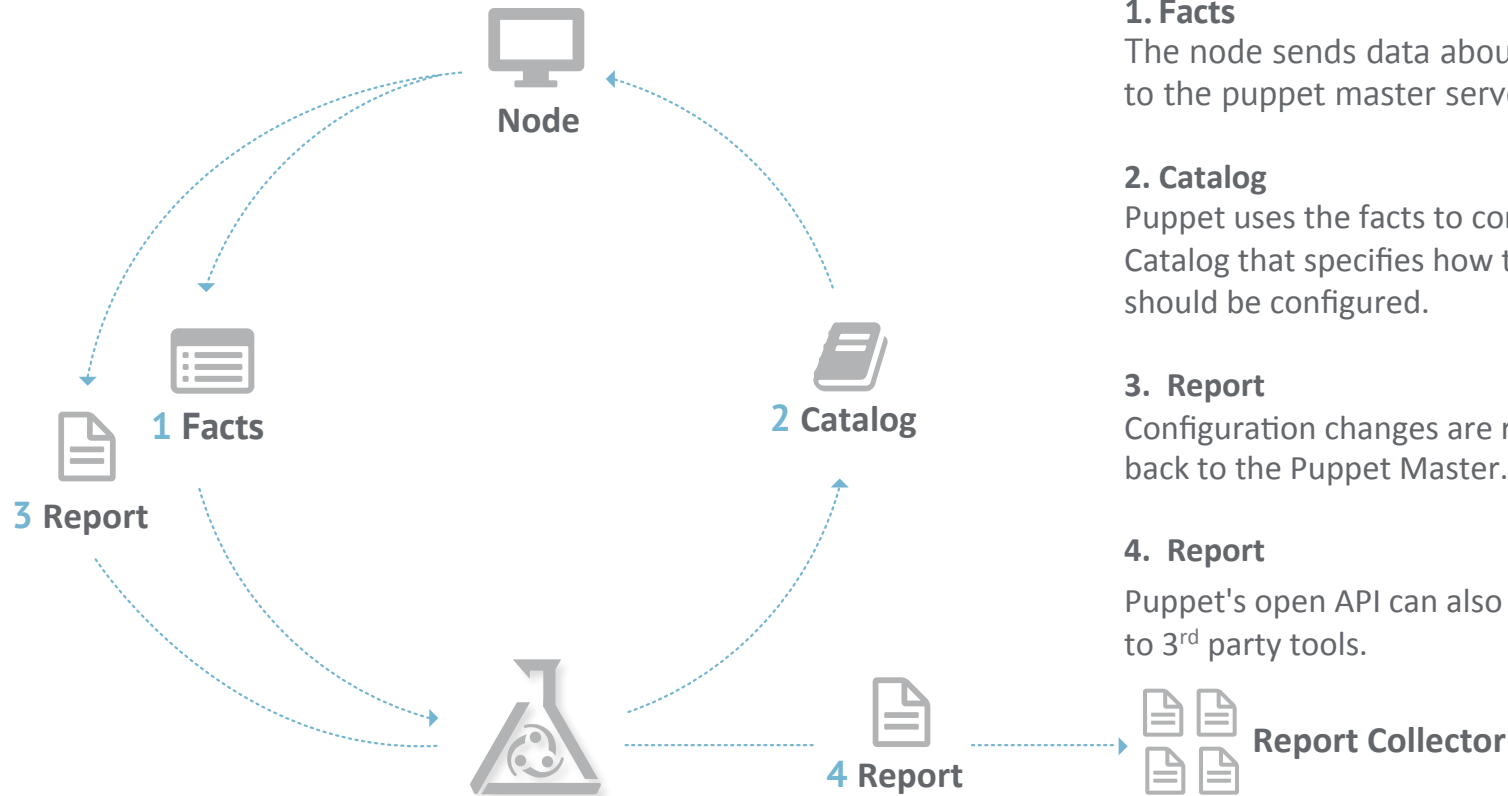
Node

1 Facts

3 Report

2 Catalog

4 Report

Report Collector

1. Facts

The node sends data abou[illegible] to the puppet master serv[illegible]

2. Catalog

Puppet uses the facts to co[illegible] Catalog that specifies how t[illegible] should be configured.

3. Report

Configuration changes are r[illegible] back to the Puppet Master.

4. Report

Puppet's open API can also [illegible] to 3$^{rd}$ party tools.